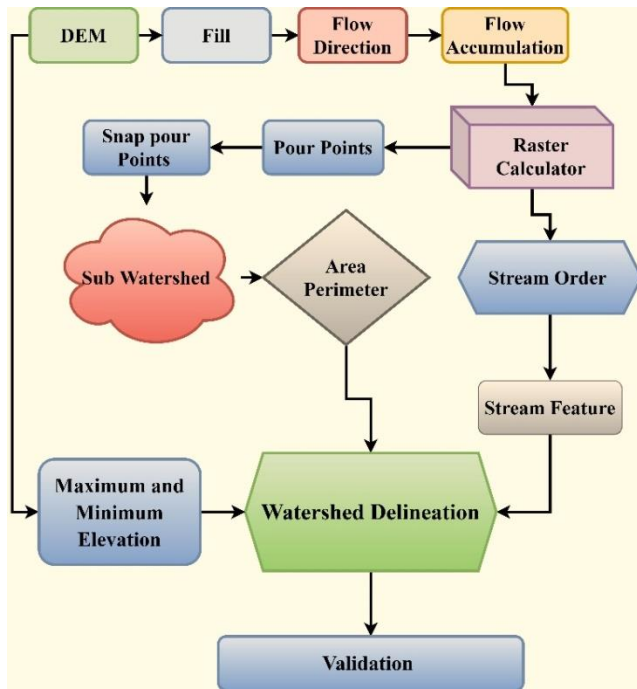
DEM

Fill

Flow Direction

Flow Accumulation

Raster Calculator

Pour Points

Snap pour Points

Sub Watershed

Area Perimeter

Stream Order

Stream Feature

Maximum and Minimum Elevation

Watershed Delineation

Validation